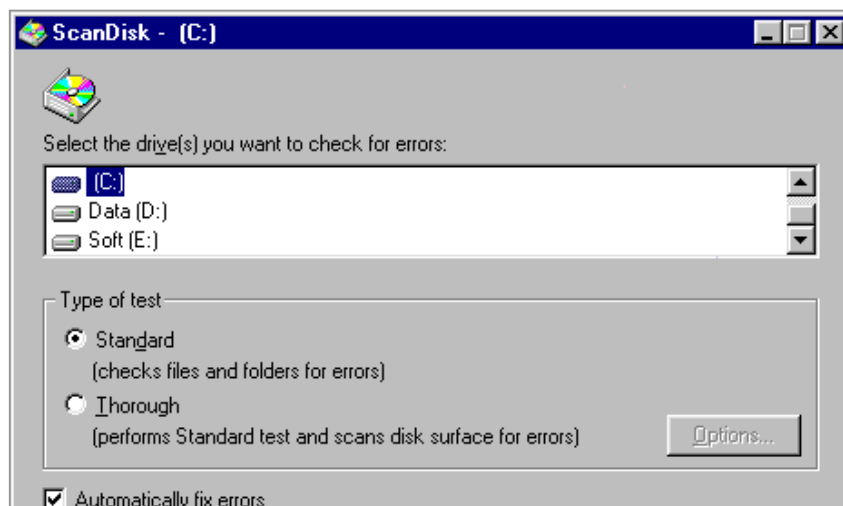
ScanDisk - (C:)

Select the drive(s) you want to check for errors:

(C:)
Data (D:)
Soft (E:)

Type of test

Standard
(checks files and folders for errors)

Thorough
(performs Standard test and scans disk surface for errors)

Options...

Automatically fix errors